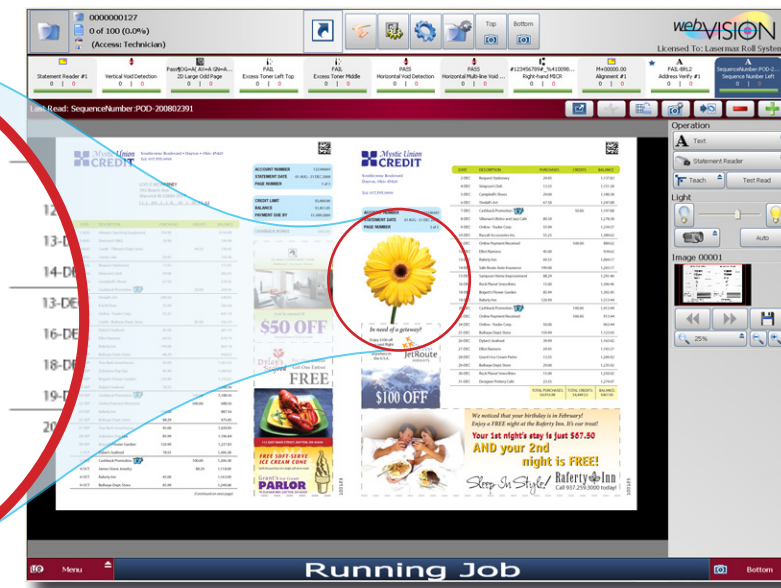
0000000127
0 of 100 (0.0%)
(Access: Technician)
Top
Bottom
webVISION
Licensed To: Lasermax Roll Systems

Statement Reader #1
Vertical Void Detection
Pass[OG=A[ AV=A GN=A...
2D Large Odd Page
FAIL
Excess Toner Left Top
FAIL
Excess Toner Middle
PASS
Horizontal Void Detection
PASS
Horizontal Multi-line Void
#12345678#_%410098...
Right-hand MICR
M=00000.00
Alignment #1
FAIL-BRL2
Address Verify #1
SequenceNumber:POD-2...
Sequence Number Left

Last Read: SequenceNumber:POD-200802391

Operation
Text
Statement Reader
Teach
Test Read
Light
Auto
Image 00001
25%

Mystic Union CREDIT
ACCOUNT NUMBER
STATEMENT DATE
PAGE NUMBER
CREDIT LIMIT
BALANCE
PAYMENT DUE BY
Mystic Union CREDIT
$50 OFF
FREE
PARLOR
FREE SOFT-SERVE ICE CREAM CONE
In need of a getaway?
JetRoute
$100 OFF
We noticed that your birthday is in February!
Enjoy a FREE night at the Raferty Inn. It's our treat!
Your 1st night's stay is just $67.50
AND your 2nd night is FREE!
Sleep In Style!
Raferty Inn
Call 937.259.3000 today!
12
13-DE
14-DE
13-DE
16-DE
18-DE
19-D
20

Menu
Running Job
Bottom